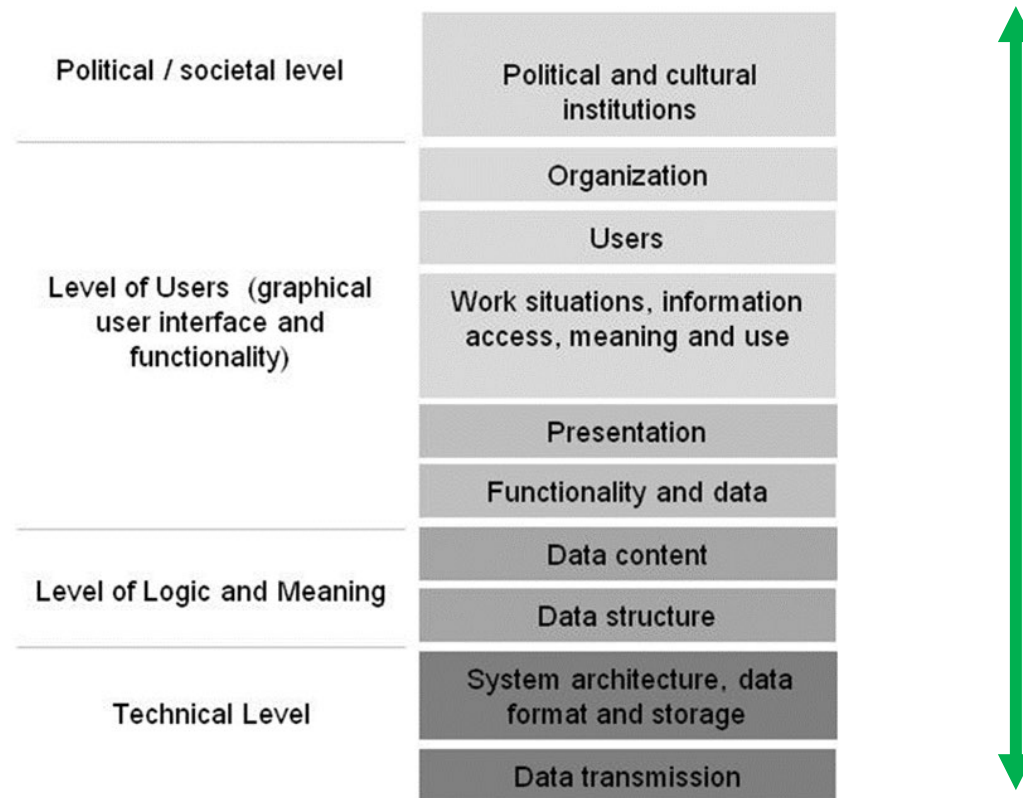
Political / societal level

Political and cultural institutions

Organization

Users

Level of Users (graphical user interface and functionality)

Work situations, information access, meaning and use

Presentation

Functionality and data

Data content

Level of Logic and Meaning

Data structure

System architecture, data format and storage

Technical Level

Data transmission